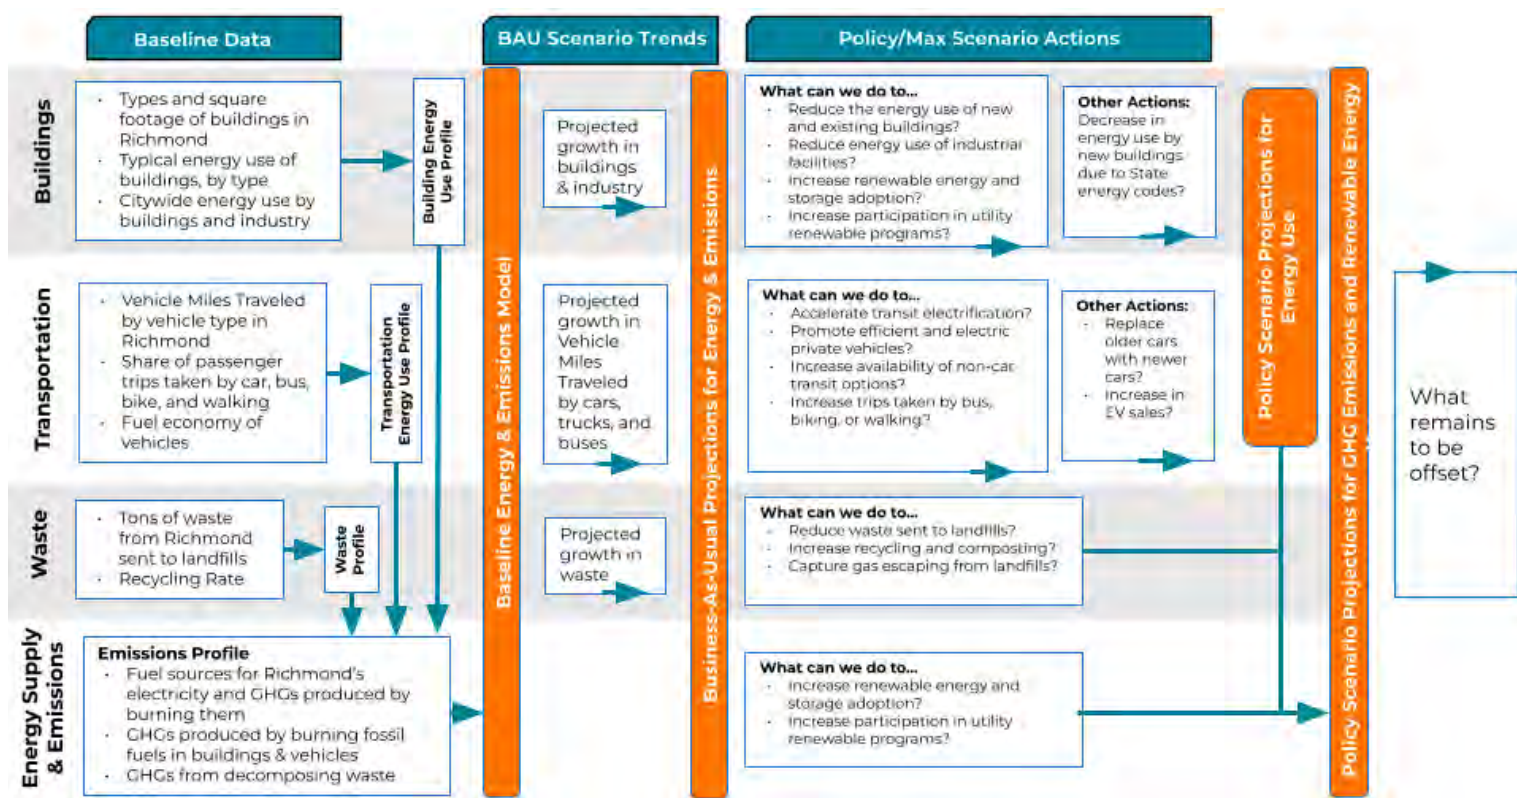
Baseline Data

BAU Scenario Trends

Policy/Max Scenario Actions

Buildings

- Types and square footage of buildings in Richmond
- Typical energy use of buildings, by type
- Citywide energy use by buildings and industry

Building Energy Use Profile

Baseline Energy & Emissions Model

Projected growth in buildings & industry

Business-As-Usual Projections for Energy & Emissions

What can we do to...
- Reduce the energy use of new and existing buildings?
- Reduce energy use of industrial facilities?
- Increase renewable energy and storage adoption?
- Increase participation in utility renewable programs?

Other Actions:
Decrease in energy use by new buildings due to State energy codes?

Policy Scenario Projections for Energy Use

Policy Scenario Projections for GHG Emissions and Renewable Energy

Transportation

- Vehicle Miles Traveled by vehicle type in Richmond
- Share of passenger trips taken by car, bus, bike, and walking
- Fuel economy of vehicles

Transportation Energy Use Profile

Projected growth in Vehicle Miles Traveled by cars, trucks, and buses

What can we do to...
- Accelerate transit electrification?
- Promote efficient and electric private vehicles?
- Increase availability of non-car transit options?
- Increase trips taken by bus, biking, or walking?

Other Actions:
- Replace older cars with newer cars?
- Increase in EV sales?

What remains to be offset?

Waste

- Tons of waste from Richmond sent to landfills
- Recycling Rate

Waste Profile

Projected growth in waste

What can we do to...
- Reduce waste sent to landfills?
- Increase recycling and composting?
- Capture gas escaping from landfills?

Energy Supply & Emissions

Emissions Profile
- Fuel sources for Richmond's electricity and GHGs produced by burning them
- GHGs produced by burning fossil fuels in buildings & vehicles
- GHGs from decomposing waste

What can we do to...
- Increase renewable energy and storage adoption?
- Increase participation in utility renewable programs?